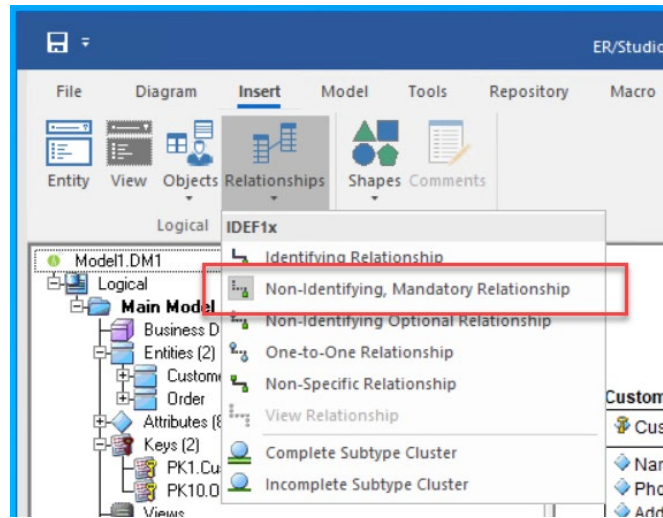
ER/Studio

File Diagram Insert Model Tools Repository Macro

Entity View Objects Relationships Shapes Comments

Logical

IDEF1x

Identifying Relationship

Non-Identifying, Mandatory Relationship

Non-Identifying Optional Relationship

One-to-One Relationship

Non-Specific Relationship

View Relationship

Complete Subtype Cluster

Incomplete Subtype Cluster

Model1.DM1
Logical
Main Model
Business D
Entities (2)
Custome
Order
Attributes (8
Keys (2)
PK1.Cu
PK10.0
Views

Custom
Cus
Nar
Pho
Add